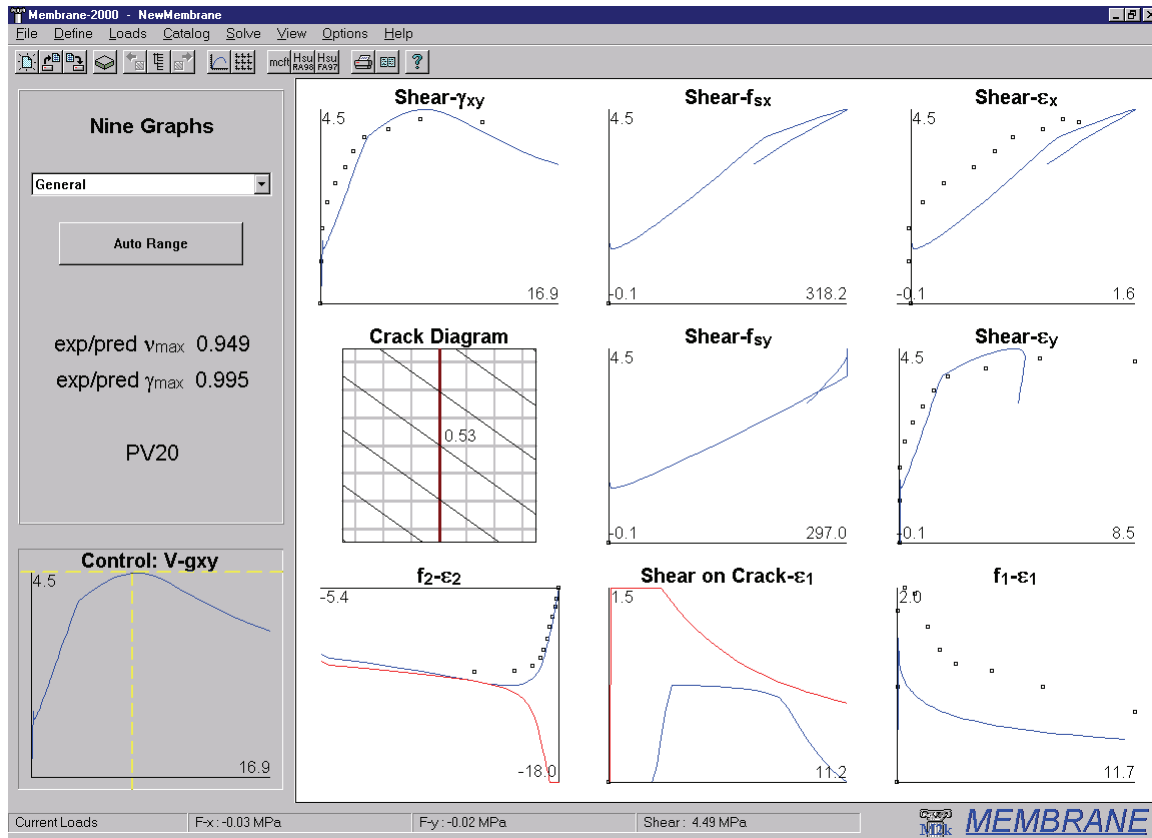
Membrane-2000 - NewMembrane

File Define Loads Catalog Solve View Options Help

mcft Hsu RA98 Hsu FA97 ?

Nine Graphs

General

Auto Range

exp/pred $\nu_{max}$ 0.949
exp/pred $\gamma_{max}$ 0.995

PV20

Control: V-gxy
4.5
16.9

Shear-$\gamma_{xy}$
4.5
16.9

Shear-$f_{sx}$
4.5
-0.1
318.2

Shear-$\varepsilon_x$
4.5
-0.1
1.6

Crack Diagram
0.53

Shear-$f_{sy}$
4.5
-0.1
297.0

Shear-$\varepsilon_y$
4.5
-0.1
8.5

$f_2$-$\varepsilon_2$
-5.4
-18.0

Shear on Crack-$\varepsilon_1$
1.5
11.2

$f_1$-$\varepsilon_1$
2.0
11.7

Current Loads | F-x : -0.03 MPa | F-y : -0.02 MPa | Shear : 4.49 MPa

MEMBRANE